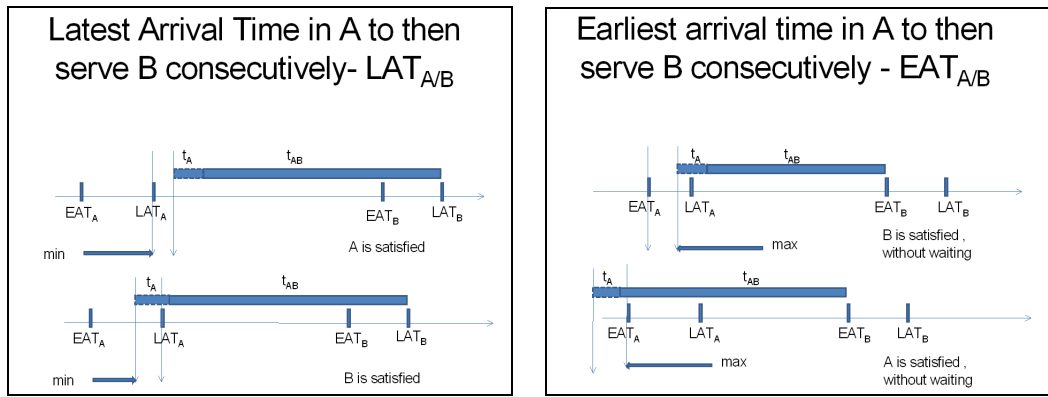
Latest Arrival Time in A to then serve B consecutively- $LAT_{A/B}$

$t_A$ $t_{AB}$

$EAT_A$ $LAT_A$ $EAT_B$ $LAT_B$

min

A is satisfied

$t_A$ $t_{AB}$

$EAT_A$ $LAT_A$ $EAT_B$ $LAT_B$

min

B is satisfied

Earliest arrival time in A to then serve B consecutively - $EAT_{A/B}$

$t_A$ $t_{AB}$

$EAT_A$ $LAT_A$ $EAT_B$ $LAT_B$

max

B is satisfied , without waiting

$t_A$ $t_{AB}$

$EAT_A$ $LAT_A$ $EAT_B$ $LAT_B$

max

A is satisfied , without waiting